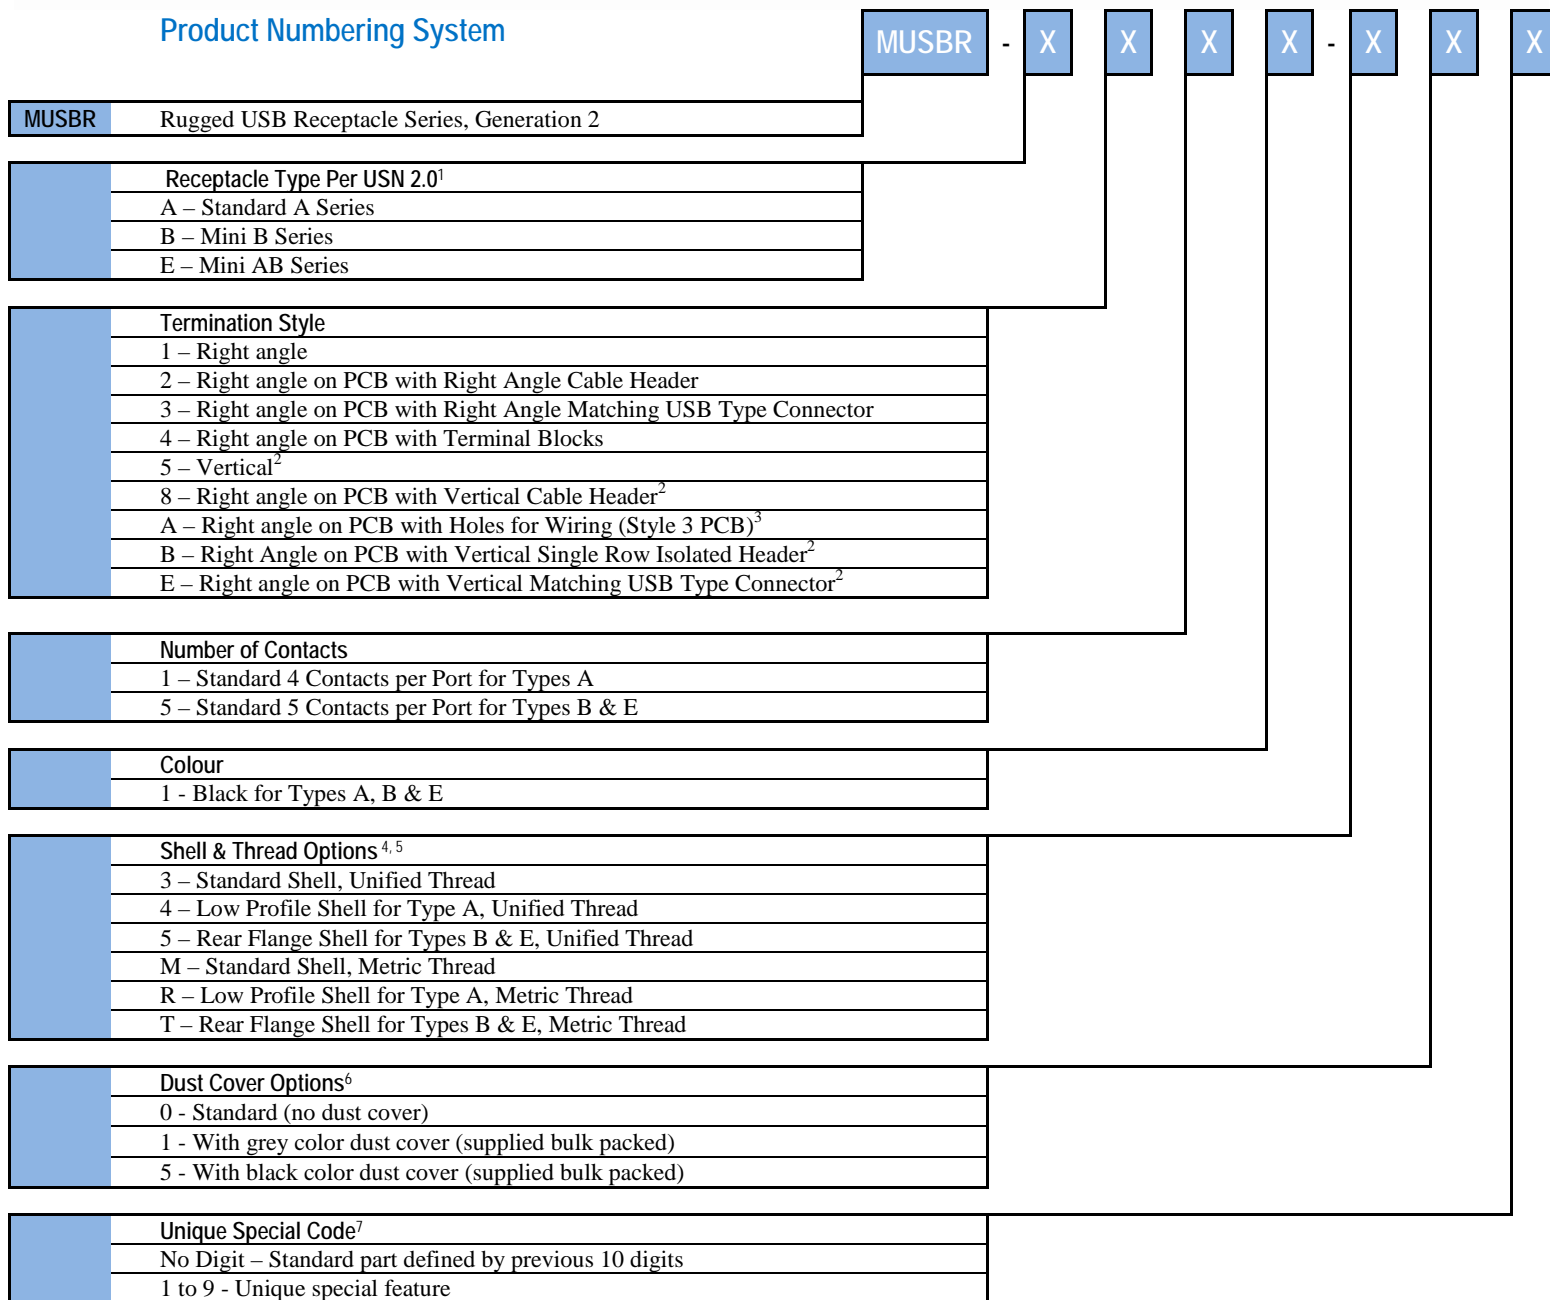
Product Numbering System

MUSBR - X X X X - X X X

MUSBR Rugged USB Receptacle Series, Generation 2

Receptacle Type Per USN 2.0$^1$
A – Standard A Series
B – Mini B Series
E – Mini AB Series

Termination Style
1 – Right angle
2 – Right angle on PCB with Right Angle Cable Header
3 – Right angle on PCB with Right Angle Matching USB Type Connector
4 – Right angle on PCB with Terminal Blocks
5 – Vertical$^2$
8 – Right angle on PCB with Vertical Cable Header$^2$
A – Right angle on PCB with Holes for Wiring (Style 3 PCB)$^3$
B – Right Angle on PCB with Vertical Single Row Isolated Header$^2$
E – Right angle on PCB with Vertical Matching USB Type Connector$^2$

Number of Contacts
1 – Standard 4 Contacts per Port for Types A
5 – Standard 5 Contacts per Port for Types B & E

Colour
1 - Black for Types A, B & E

Shell & Thread Options$^{4, 5}$
3 – Standard Shell, Unified Thread
4 – Low Profile Shell for Type A, Unified Thread
5 – Rear Flange Shell for Types B & E, Unified Thread
M – Standard Shell, Metric Thread
R – Low Profile Shell for Type A, Metric Thread
T – Rear Flange Shell for Types B & E, Metric Thread

Dust Cover Options$^6$
0 - Standard (no dust cover)
1 - With grey color dust cover (supplied bulk packed)
5 - With black color dust cover (supplied bulk packed)

Unique Special Code$^7$
No Digit – Standard part defined by previous 10 digits
1 to 9 - Unique special feature